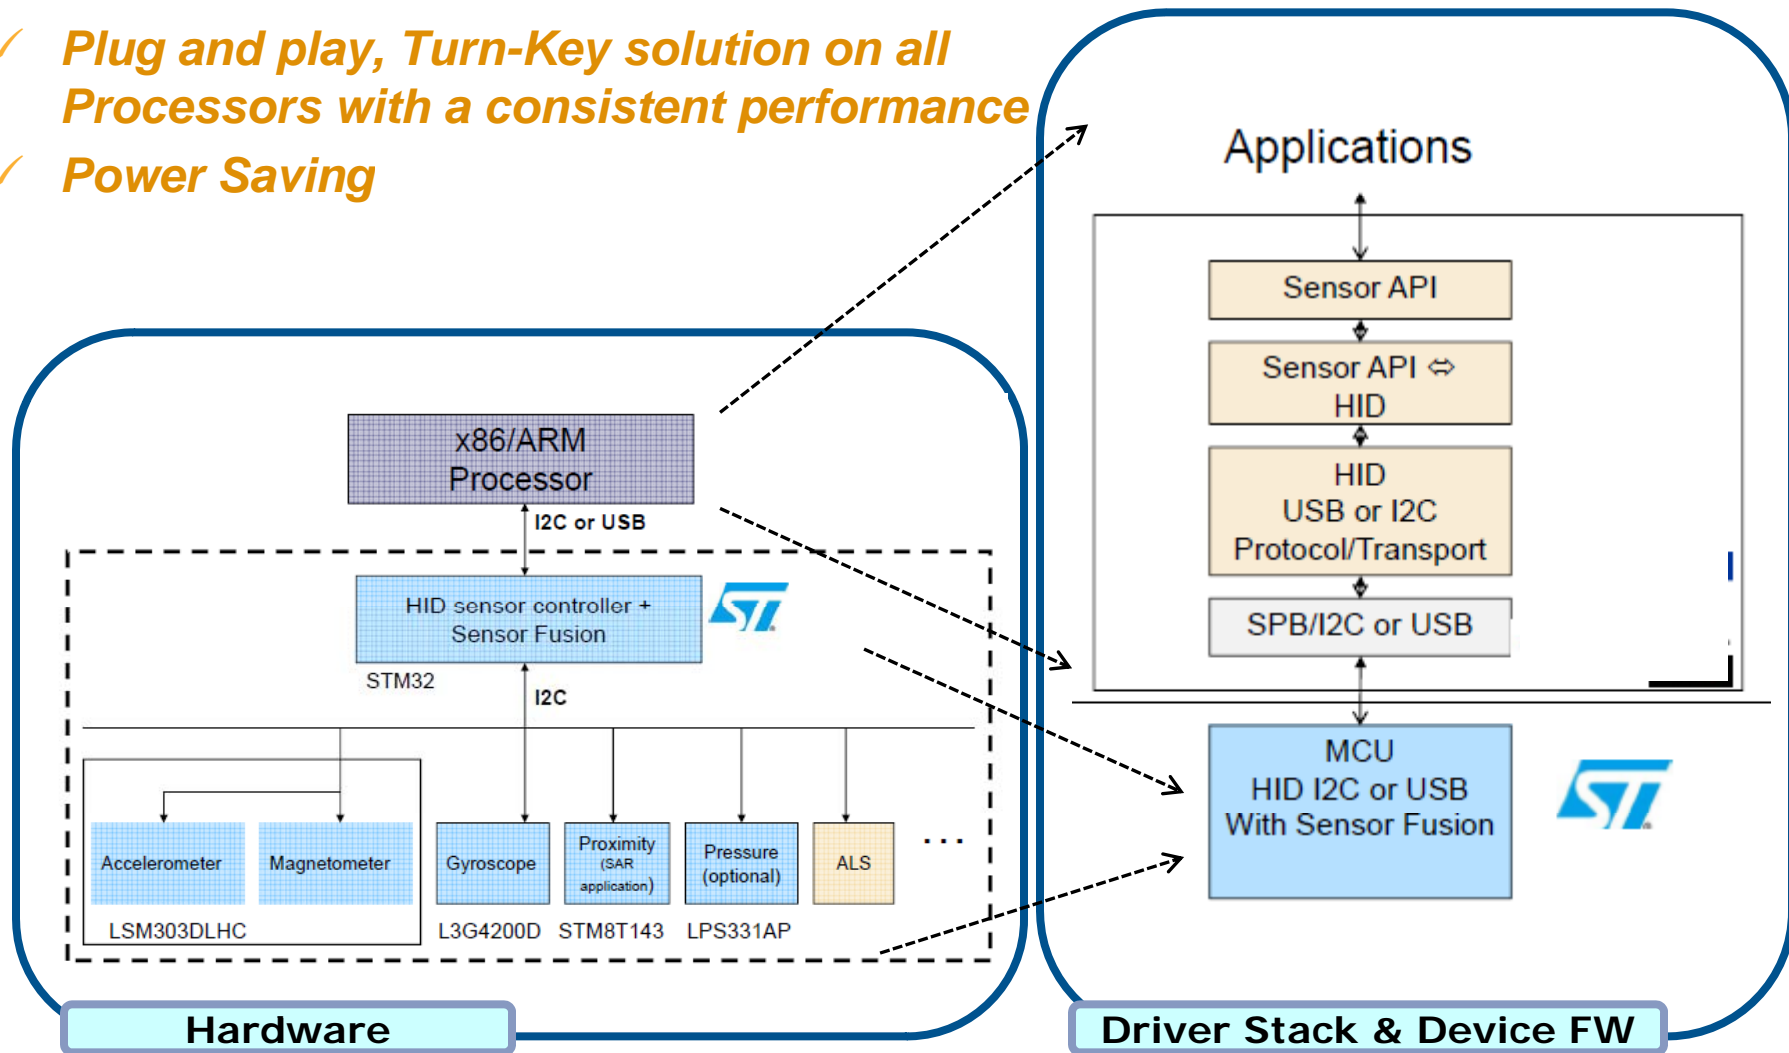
Plug and play, Turn-Key solution on all Processors with a consistent performance

Power Saving

x86/ARM Processor

I2C or USB

HID sensor controller + Sensor Fusion

STM32

I2C

Accelerometer

Magnetometer

Gyroscope

Proximity (SAR application)

Pressure (optional)

ALS

. . .

LSM303DLHC

L3G4200D

STM8T143

LPS331AP

Hardware

Applications

Sensor API

Sensor API ⇔ HID

HID USB or I2C Protocol/Transport

SPB/I2C or USB

MCU HID I2C or USB With Sensor Fusion

Driver Stack & Device FW